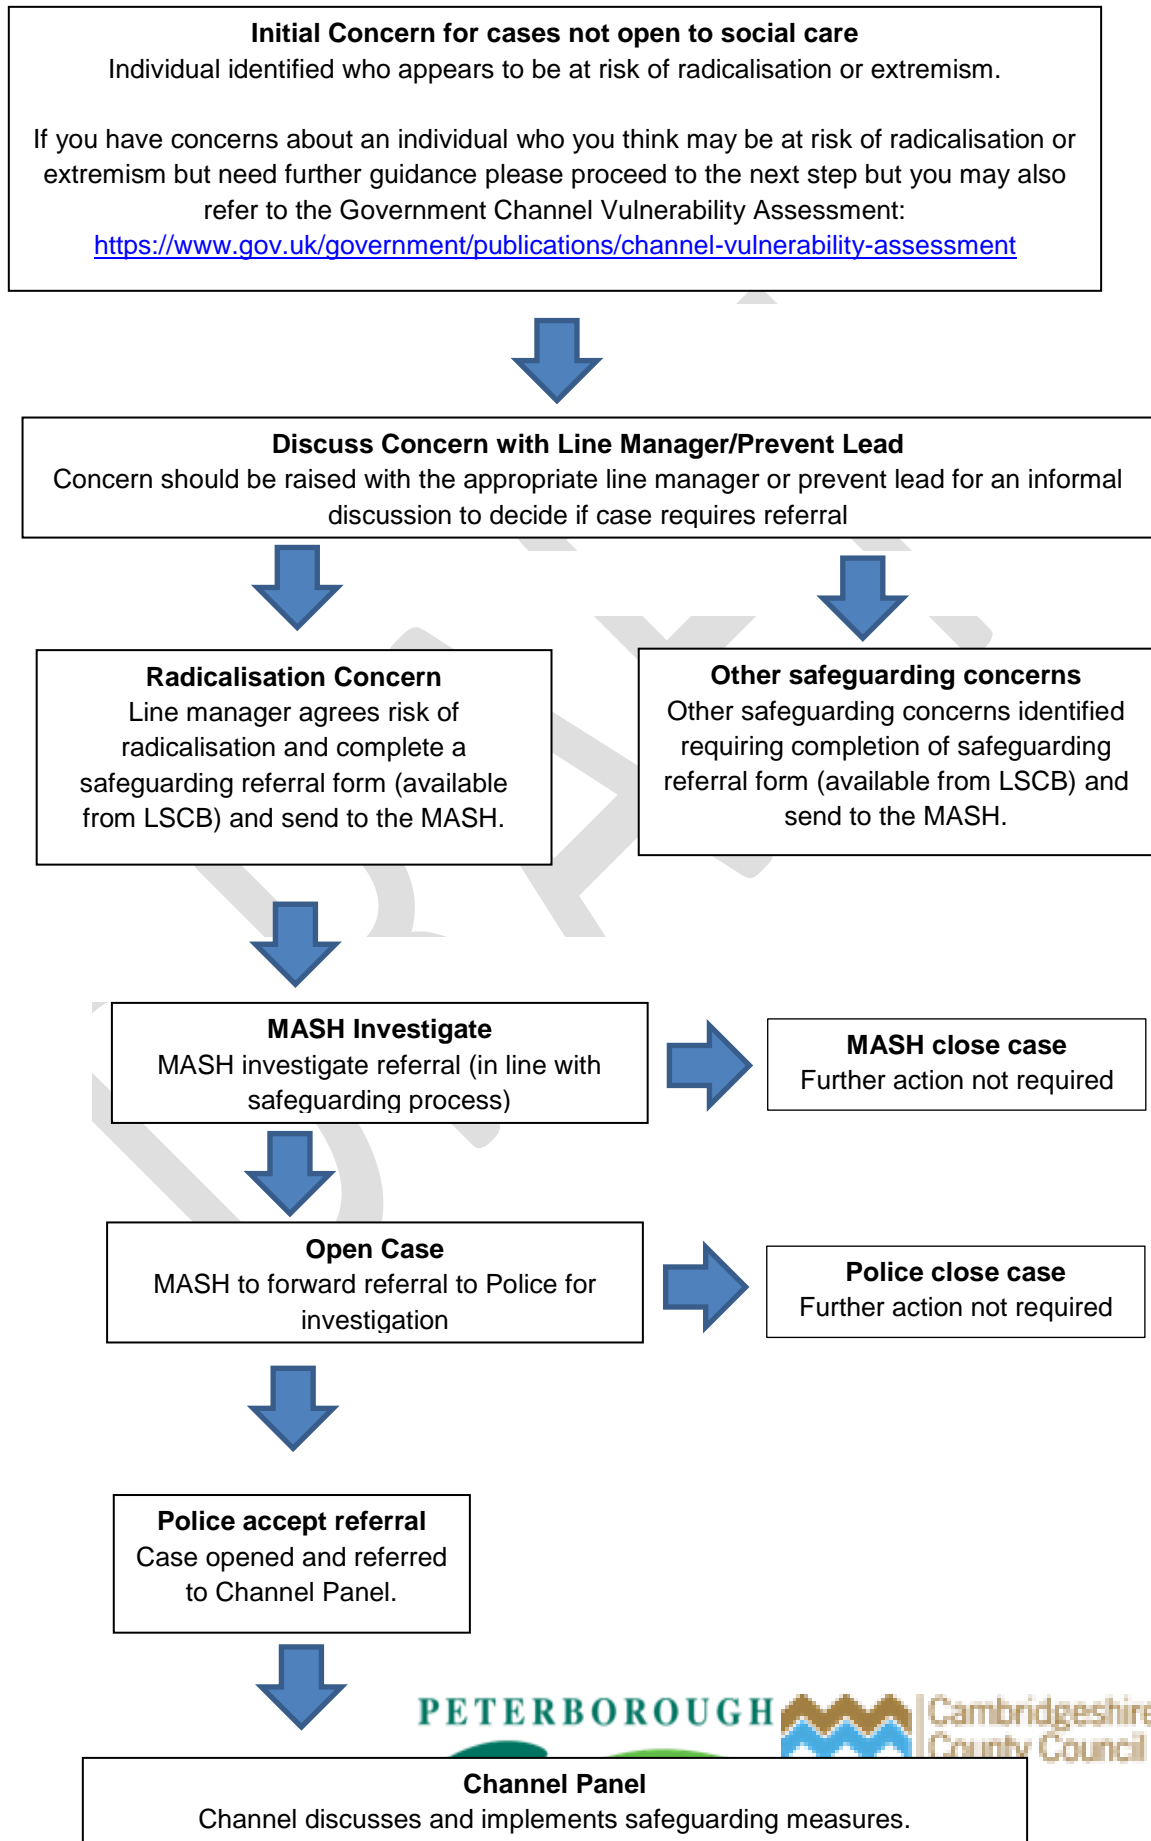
**Initial Concern for cases not open to social care**
Individual identified who appears to be at risk of radicalisation or extremism.

If you have concerns about an individual who you think may be at risk of radicalisation or extremism but need further guidance please proceed to the next step but you may also refer to the Government Channel Vulnerability Assessment:
https://www.gov.uk/government/publications/channel-vulnerability-assessment

**Discuss Concern with Line Manager/Prevent Lead**
Concern should be raised with the appropriate line manager or prevent lead for an informal discussion to decide if case requires referral

**Radicalisation Concern**
Line manager agrees risk of radicalisation and complete a safeguarding referral form (available from LSCB) and send to the MASH.

**Other safeguarding concerns**
Other safeguarding concerns identified requiring completion of safeguarding referral form (available from LSCB) and send to the MASH.

**MASH Investigate**
MASH investigate referral (in line with safeguarding process)

**MASH close case**
Further action not required

**Open Case**
MASH to forward referral to Police for investigation

**Police close case**
Further action not required

**Police accept referral**
Case opened and referred to Channel Panel.

PETERBOROUGH

Cambridgeshire County Council

**Channel Panel**
Channel discusses and implements safeguarding measures.